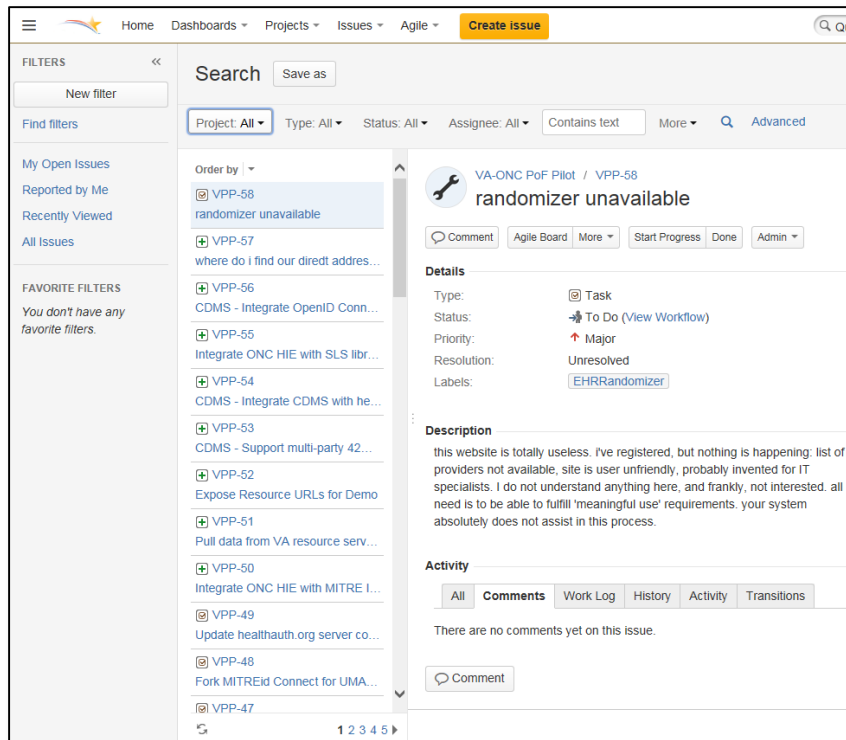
Home Dashboards Projects Issues Agile Create issue Q

FILTERS
New filter
Find filters

My Open Issues
Reported by Me
Recently Viewed
All Issues

FAVORITE FILTERS
You don't have any favorite filters.

Search Save as

Project: All Type: All Status: All Assignee: All Contains text More Advanced

Order by

VPP-58
randomizer unavailable

VPP-57
where do i find our diredt addres...

VPP-56
CDMS - Integrate OpenID Conn...

VPP-55
Integrate ONC HIE with SLS libr...

VPP-54
CDMS - Integrate CDMS with he...

VPP-53
CDMS - Support multi-party 42...

VPP-52
Expose Resource URLs for Demo

VPP-51
Pull data from VA resource serv...

VPP-50
Integrate ONC HIE with MITRE I...

VPP-49
Update healthauth.org server co...

VPP-48
Fork MITREid Connect for UMA...

VPP-47

1 2 3 4 5

VA-ONC PoF Pilot / VPP-58
randomizer unavailable

Comment Agile Board More Start Progress Done Admin

Details
Type: Task
Status: To Do (View Workflow)
Priority: Major
Resolution: Unresolved
Labels: EHRRandomizer

Description
this website is totally useless. i've registered, but nothing is happening: list of providers not available, site is user unfriendly, probably invented for IT specialists. I do not understand anything here, and frankly, not interested. all need is to be able to fulfill 'meaningful use' requirements. your system absolutely does not assist in this process.

Activity
All Comments Work Log History Activity Transitions

There are no comments yet on this issue.

Comment